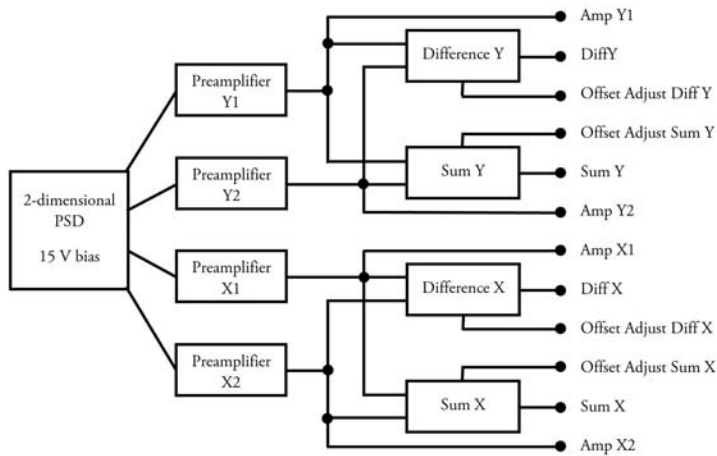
2-dimensional PSD

15 V bias

Preamplifier Y1

Preamplifier Y2

Preamplifier X1

Preamplifier X2

Difference Y

Sum Y

Difference X

Sum X

Amp Y1

DiffY

Offset Adjust Diff Y

Offset Adjust Sum Y

Sum Y

Amp Y2

Amp X1

Diff X

Offset Adjust Diff X

Offset Adjust Sum X

Sum X

Amp X2